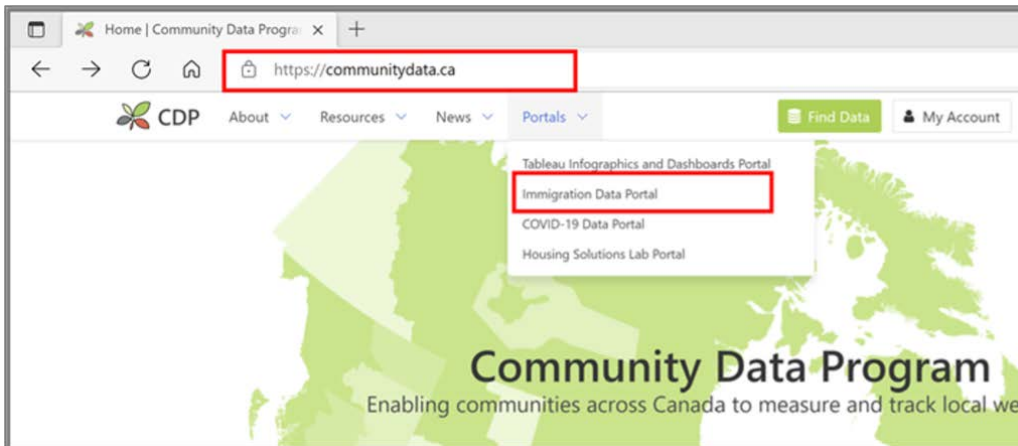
Home | Community Data Progra ×

https://communitydata.ca

CDP About Resources News Portals

Find Data My Account

Tableau Infographics and Dashboards Portal
Immigration Data Portal
COVID-19 Data Portal
Housing Solutions Lab Portal

Community Data Program

Enabling communities across Canada to measure and track local we